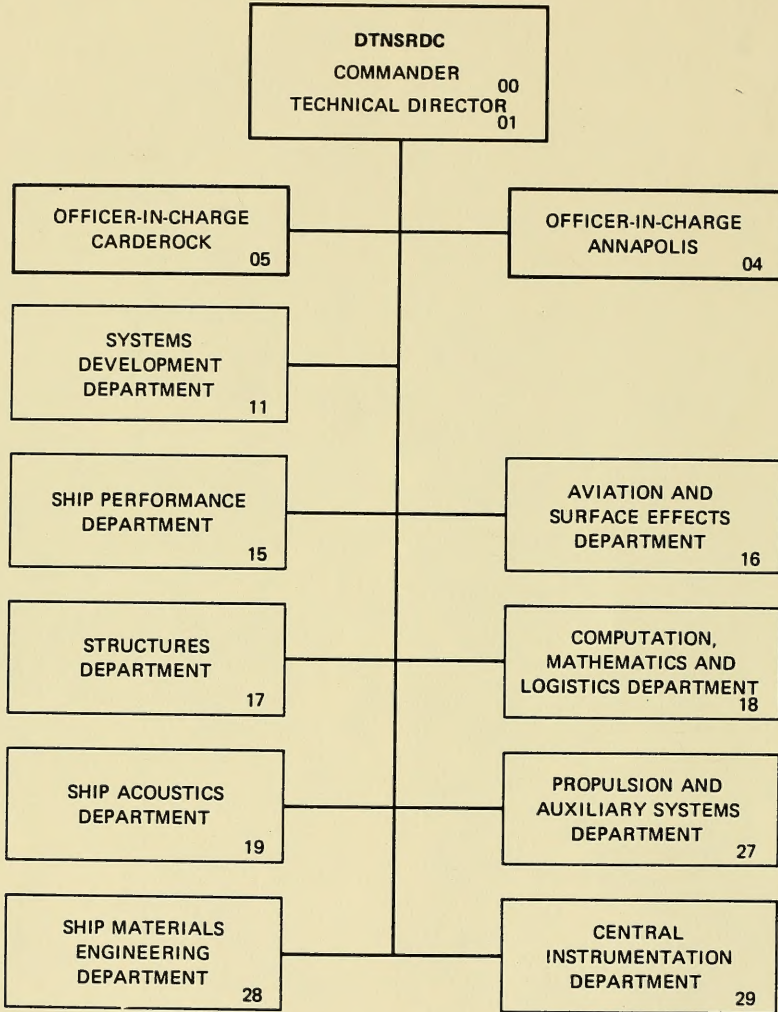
DTNSRDC
COMMANDER 00
TECHNICAL DIRECTOR 01

OFFICER-IN-CHARGE CARDEROCK 05

OFFICER-IN-CHARGE ANNAPOLIS 04

SYSTEMS DEVELOPMENT DEPARTMENT 11

SHIP PERFORMANCE DEPARTMENT 15

AVIATION AND SURFACE EFFECTS DEPARTMENT 16

STRUCTURES DEPARTMENT 17

COMPUTATION, MATHEMATICS AND LOGISTICS DEPARTMENT 18

SHIP ACOUSTICS DEPARTMENT 19

PROPULSION AND AUXILIARY SYSTEMS DEPARTMENT 27

SHIP MATERIALS ENGINEERING DEPARTMENT 28

CENTRAL INSTRUMENTATION DEPARTMENT 29